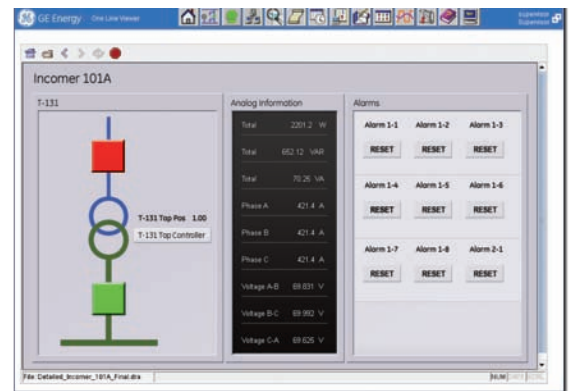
GE Energy One Line Viewer

Supervisor Supervisor

Incomer 101A

T-131

T-131 Tap Pos 1.00

T-131 Tap Controller

Analog Information

| | | |
|---|---|---|
| Total | 2201.2 | W |
| Total | 652.12 | VAR |
| Total | 70.26 | VA |
| Phase A | 421.4 | A |
| Phase B | 421.4 | A |
| Phase C | 421.4 | A |
| Voltage A-B | 69.831 | V |
| Voltage B-C | 69.992 | V |
| Voltage C-A | 69.626 | V |

Alarms

| | | |
|---|---|---|
| Alarm 1-1 | Alarm 1-2 | Alarm 1-3 |
| RESET | RESET | RESET |
| Alarm 1-4 | Alarm 1-5 | Alarm 1-6 |
| RESET | RESET | RESET |
| Alarm 1-7 | Alarm 1-8 | Alarm 2-1 |
| RESET | RESET | RESET |

File: Detailed_Incomer_101A_Final.dra

NUM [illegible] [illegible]